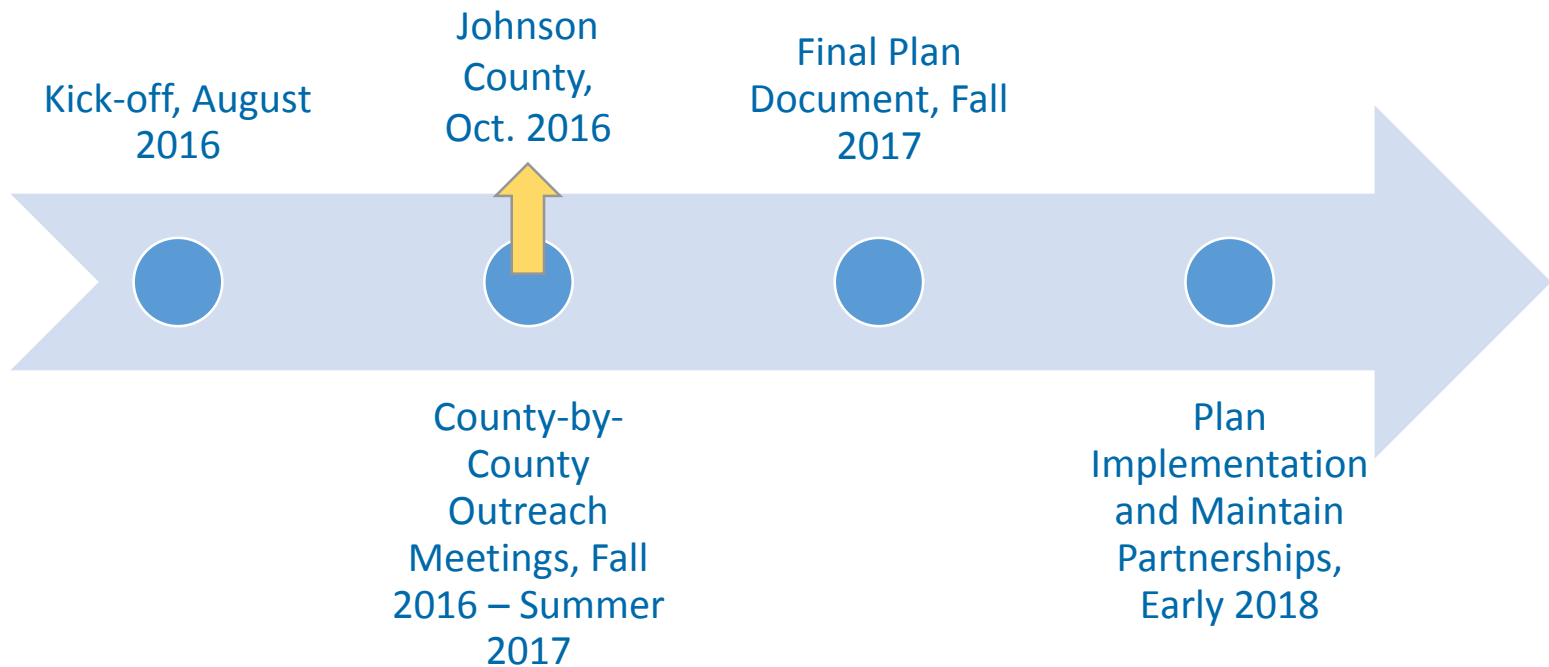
Kick-off, August 2016

Johnson County, Oct. 2016

County-by-County Outreach Meetings, Fall 2016 – Summer 2017

Final Plan Document, Fall 2017

Plan Implementation and Maintain Partnerships, Early 2018